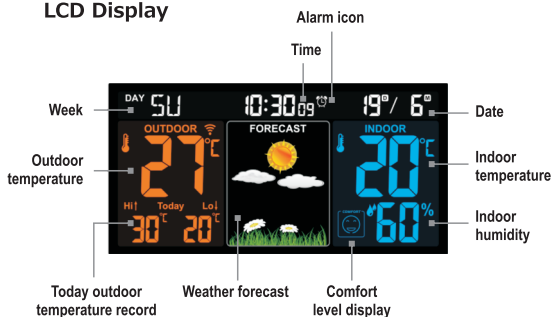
LCD Display

Alarm icon

Time

Week

DAY SU

10:30 09

19 D / 6 M

Date

OUTDOOR

27 °C

Outdoor temperature

FORECAST

INDOOR

20 °C

Indoor temperature

Hi Today Lo

30 °C 20 °C

60%

Indoor humidity

Today outdoor temperature record

Weather forecast

Comfort level display